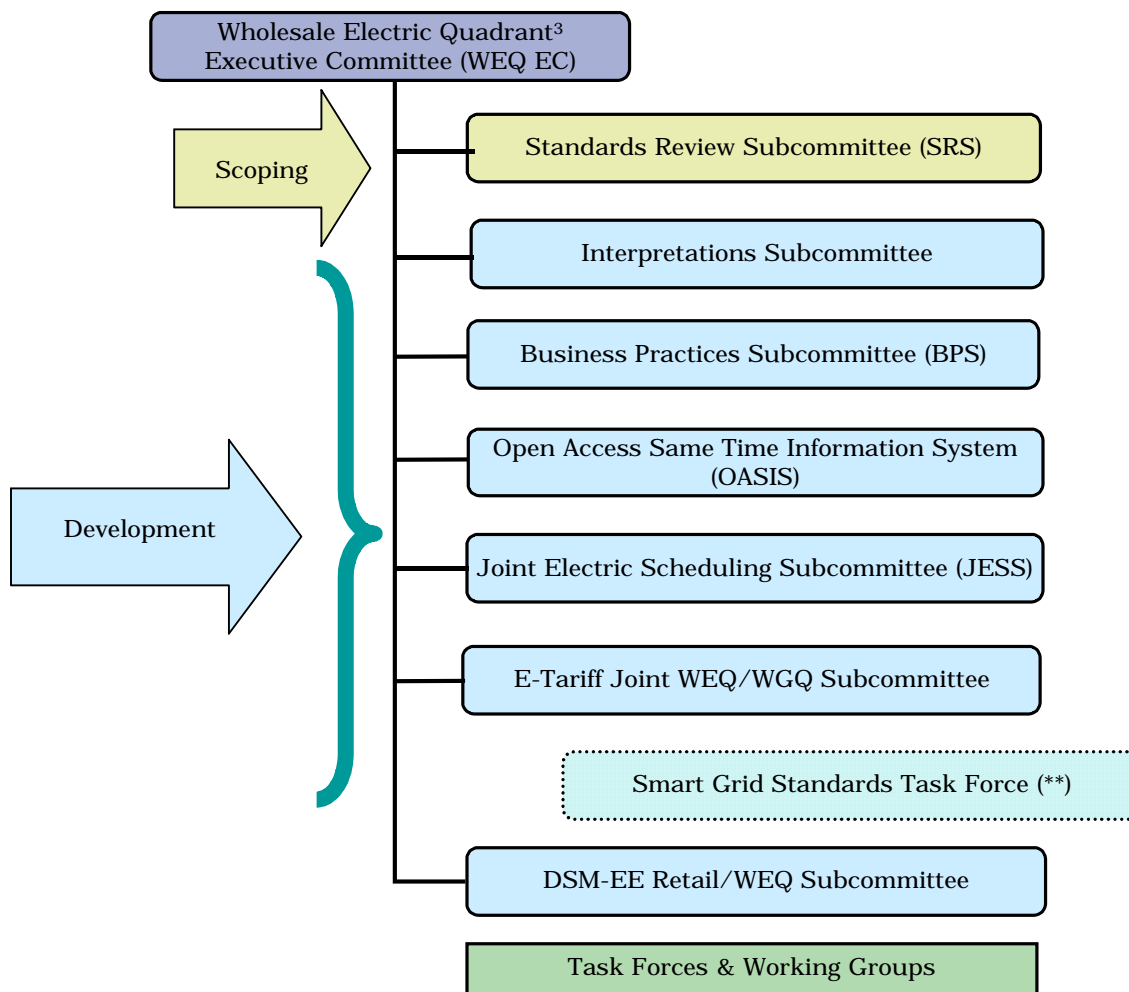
Wholesale Electric Quadrant³ Executive Committee (WEQ EC)

Scoping

Standards Review Subcommittee (SRS)

Interpretations Subcommittee

Business Practices Subcommittee (BPS)

Open Access Same Time Information System (OASIS)

Development

Joint Electric Scheduling Subcommittee (JESS)

E-Tariff Joint WEQ/WGQ Subcommittee

Smart Grid Standards Task Force (**)

DSM-EE Retail/WEQ Subcommittee

Task Forces & Working Groups